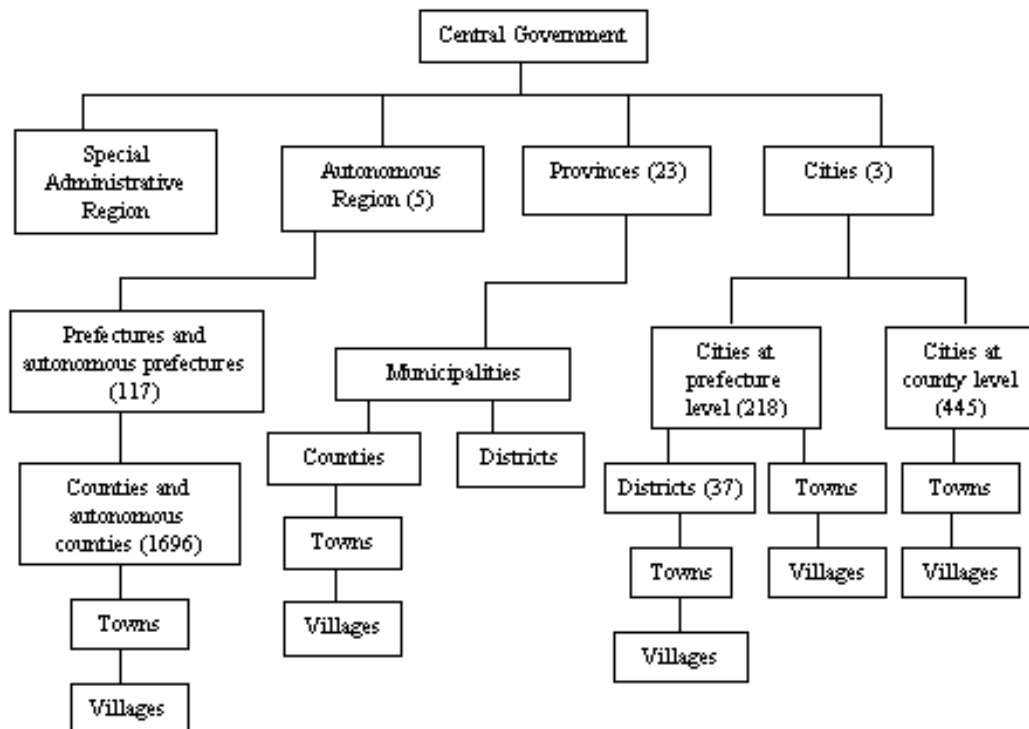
Central Government

Special Administrative Region

Autonomous Region (5)

Provinces (23)

Cities (3)

Prefectures and autonomous prefectures (117)

Counties and autonomous counties (1696)

Towns

Villages

Municipalities

Counties

Towns

Villages

Districts

Cities at prefecture level (218)

Districts (37)

Towns

Villages

Towns

Villages

Cities at county level (445)

Towns

Villages